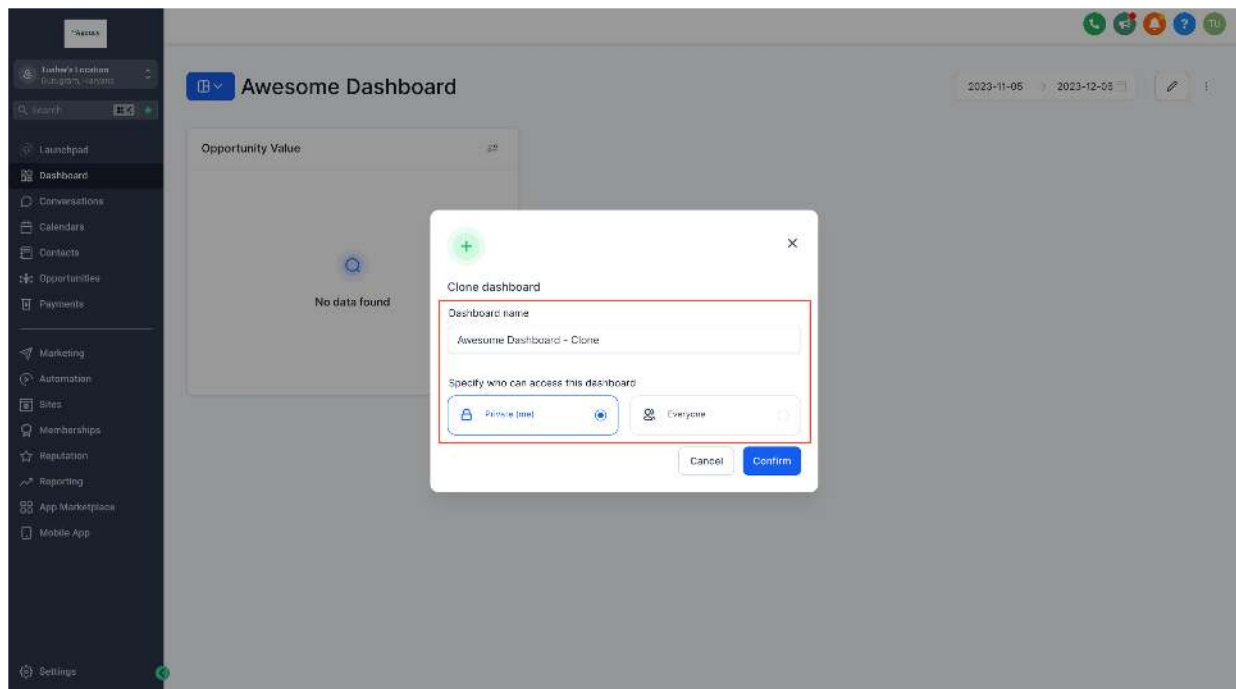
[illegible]

Tushar's Location
Gurugram, Haryana

Search

Launchpad
Dashboard
Conversations
Calendars
Contacts
Opportunities
Payments

Marketing
Automation
Sites
Memberships
Reputation
Reporting
App Marketplace
Mobile App

Settings

TU

Awesome Dashboard

2023-11-05 > 2023-12-05

Opportunity Value

No data found

Clone dashboard

Dashboard name

Awesome Dashboard - Clone

Specify who can access this dashboard

Private (me)

Everyone

Cancel

Confirm